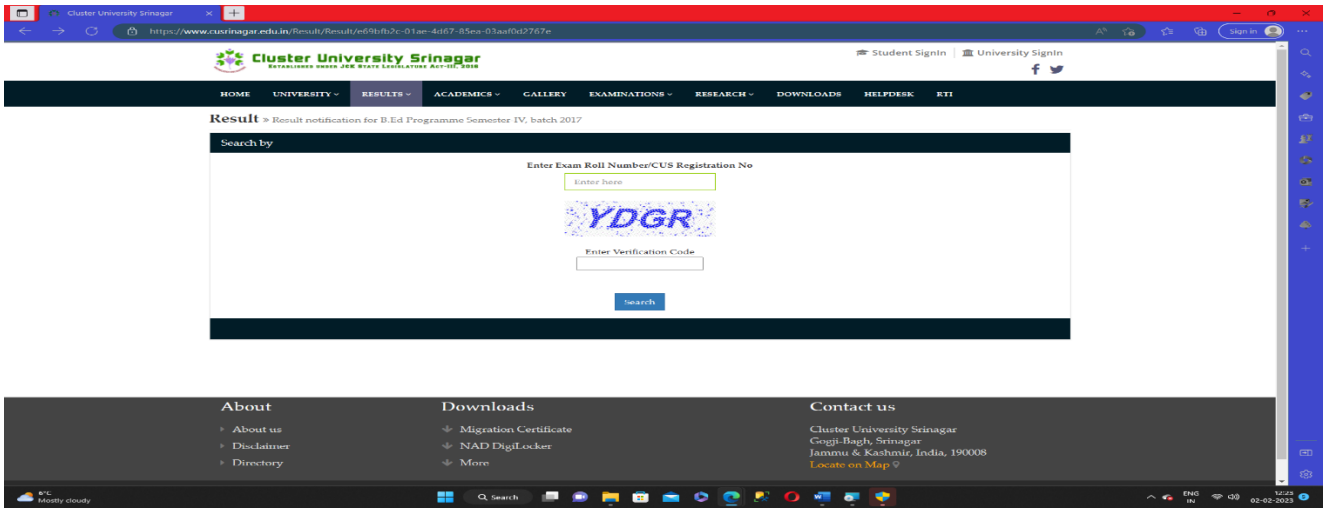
Cluster University Srinagar
https://www.cusrinagar.edu.in/Result/Result/e69bfb2c-01ae-4d67-85ea-03aaf0d2767e
Sign in

Cluster University Srinagar
ESTABLISHED UNDER J&K STATE LEGISLATURE ACT-III, 2016

Student SignIn | University SignIn

HOME UNIVERSITY RESULTS ACADEMICS GALLERY EXAMINATIONS RESEARCH DOWNLOADS HELPDESK RTI

Result » Result notification for B.Ed Programme Semester IV, batch 2017

Search by

Enter Exam Roll Number/CUS Registration No
Enter here

YDGR

Enter Verification Code

Search

About
About us
Disclaimer
Directory

Downloads
Migration Certificate
NAD DigiLocker
More

Contact us
Cluster University Srinagar
Gogji-Bagh, Srinagar
Jammu & Kashmir, India, 190008
Locate on Map

6°C
Mostly cloudy
Search
ENG IN
12:25
02-02-2023